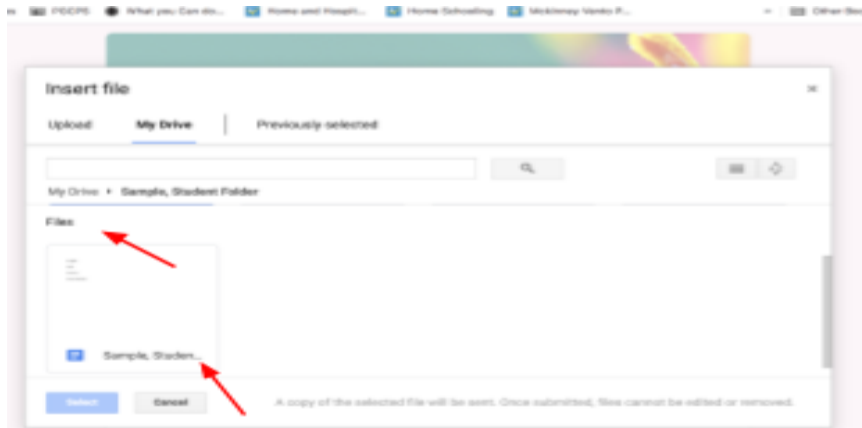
PECPS What you Can do... Home and Hospit... Home Schooling McKinney Vento P... Other Boo

Insert file

×

Upload My Drive Previously selected

My Drive ▸ Sample, Student Folder

Files

Sample, Studen...

Select Cancel A copy of the selected file will be sent. Once submitted, files cannot be edited or removed.